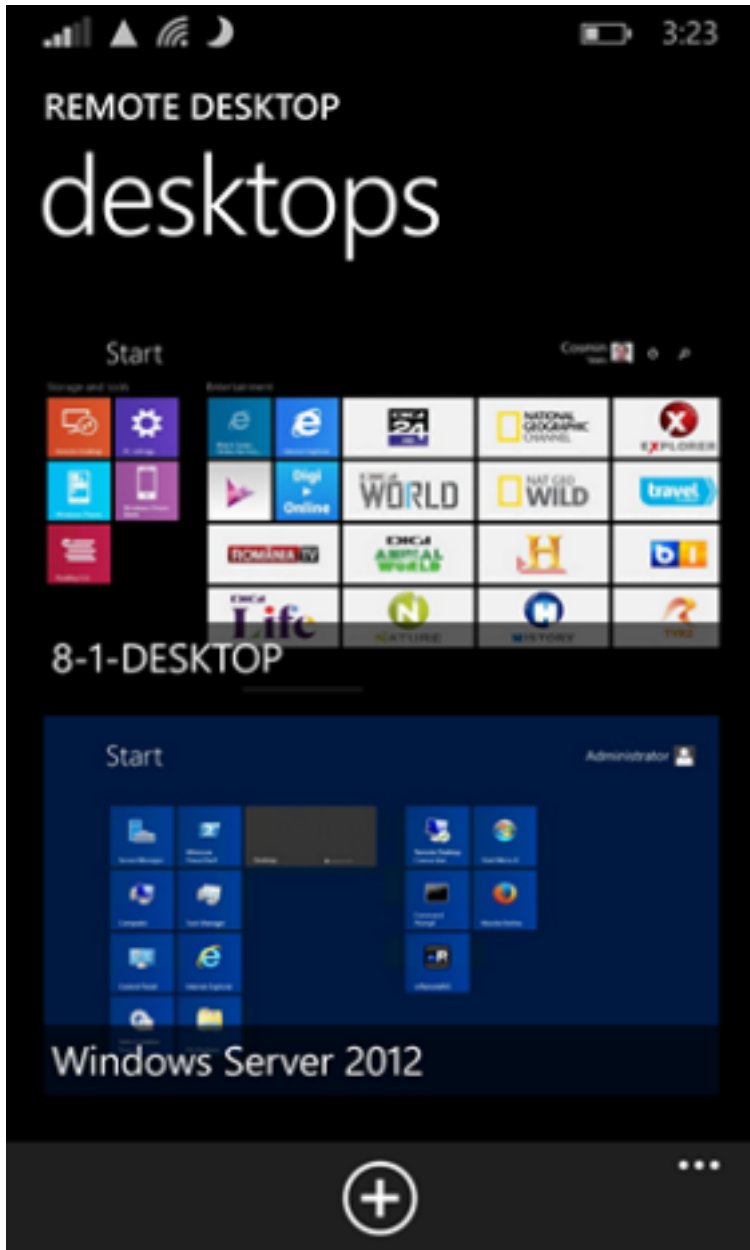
3:23

REMOTE DESKTOP

desktops

Start

Storage and tools

Entertainment

Digi Online

DIGI 24

NATIONAL GEOGRAPHIC CHANNEL

EXPLORER

DIGI WORLD

NAT GEO WILD

travel

ROMÂNIA TV

DIGI ANIMAL WORLD

H

DIGI Life

NATURE

HISTORY

8-1-DESKTOP

Start

Administrator

Windows Server 2012

...